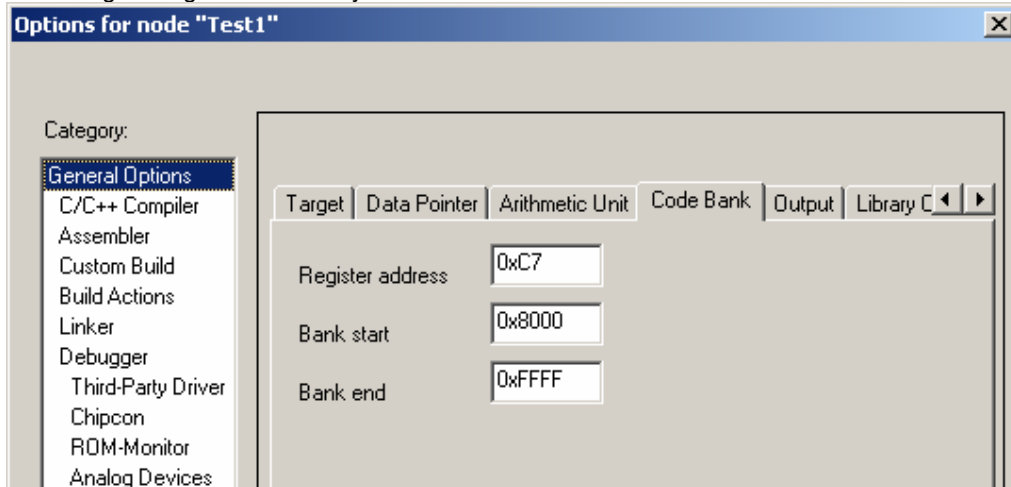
Options for node "Test1"

Category:

General Options
C/C++ Compiler
Assembler
Custom Build
Build Actions
Linker
Debugger
Third-Party Driver
Chipcon
ROM-Monitor
Analog Devices

Target | Data Pointer | Arithmetic Unit | Code Bank | Output | Library C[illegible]

Register address 0xC7
Bank start 0x8000
Bank end 0xFFFF